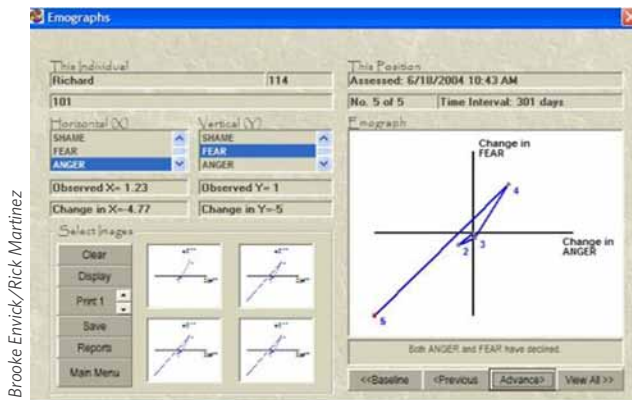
Brooke Envick/Rick Martinez

Emographs

This Individual
Richard
114
101

Horizontal (X)
SHAME
FEAR
ANGER

Vertical (Y)
SHAME
FEAR
ANGER

Observed X= 1.23
Observed Y= 1
Change in X=-4.77
Change in Y=-5

Select Images
Clear
Display
Print 1
Save
Reports
Main Menu

This Position
Assessed: 6/18/2004 10:43 AM
No. 5 of 5
Time Interval: 301 days

Emograph
Change in FEAR
Change in ANGER
4
2
3
5

Both ANGER and FEAR have declined.

<<Baseline
<Previous
Advance>
View All >>